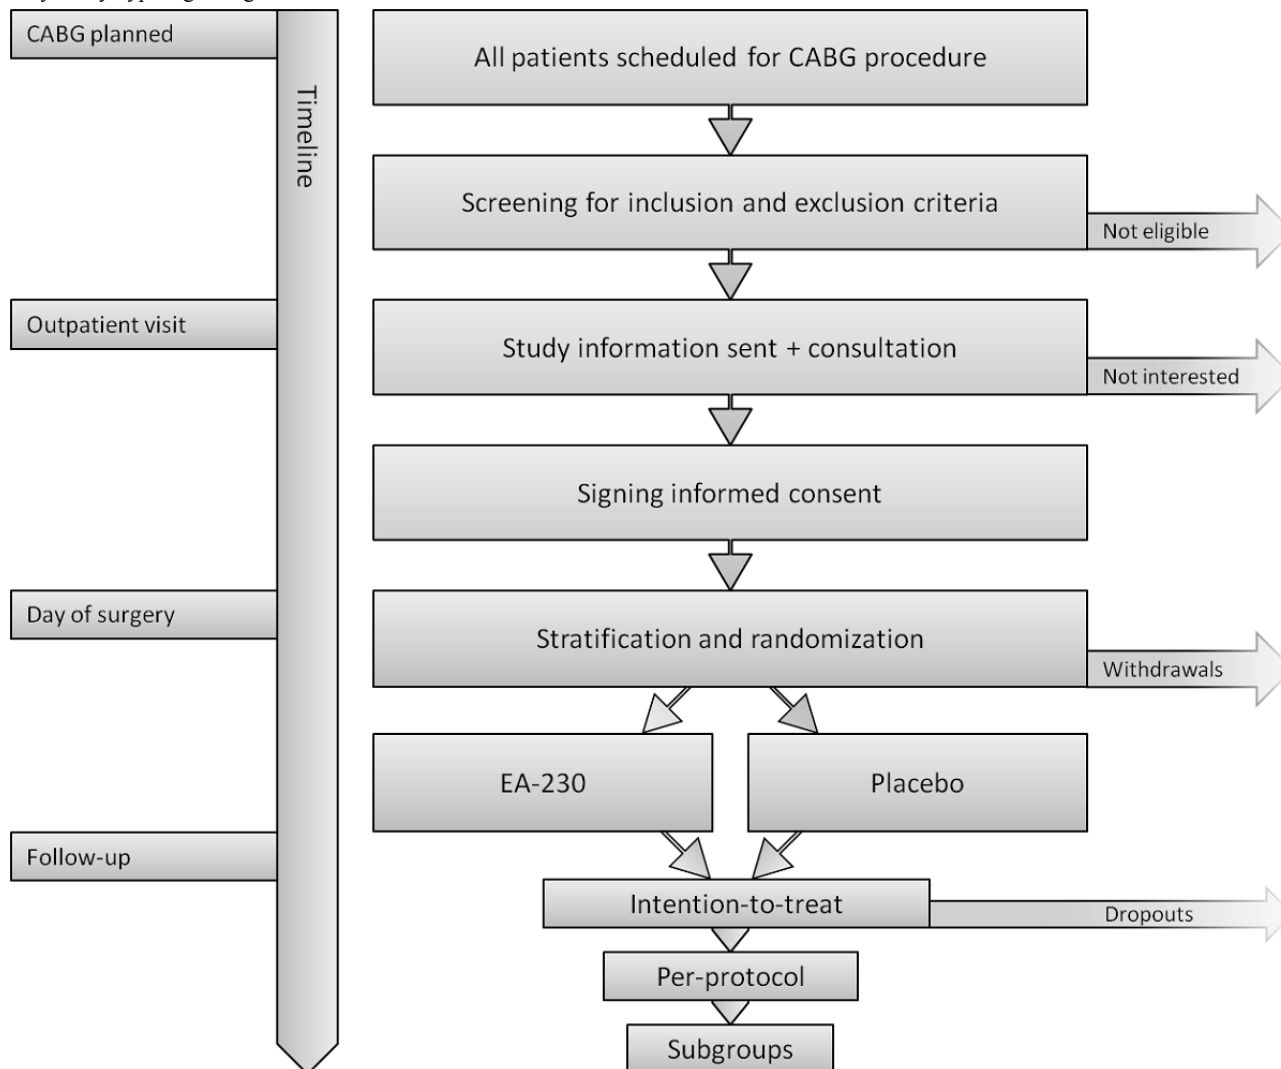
CABG planned

Timeline

Outpatient visit

Day of surgery

Follow-up

All patients scheduled for CABG procedure

Screening for inclusion and exclusion criteria

Not eligible

Study information sent + consultation

Not interested

Signing informed consent

Stratification and randomization

Withdrawals

EA-230

Placebo

Intention-to-treat

Dropouts

Per-protocol

Subgroups